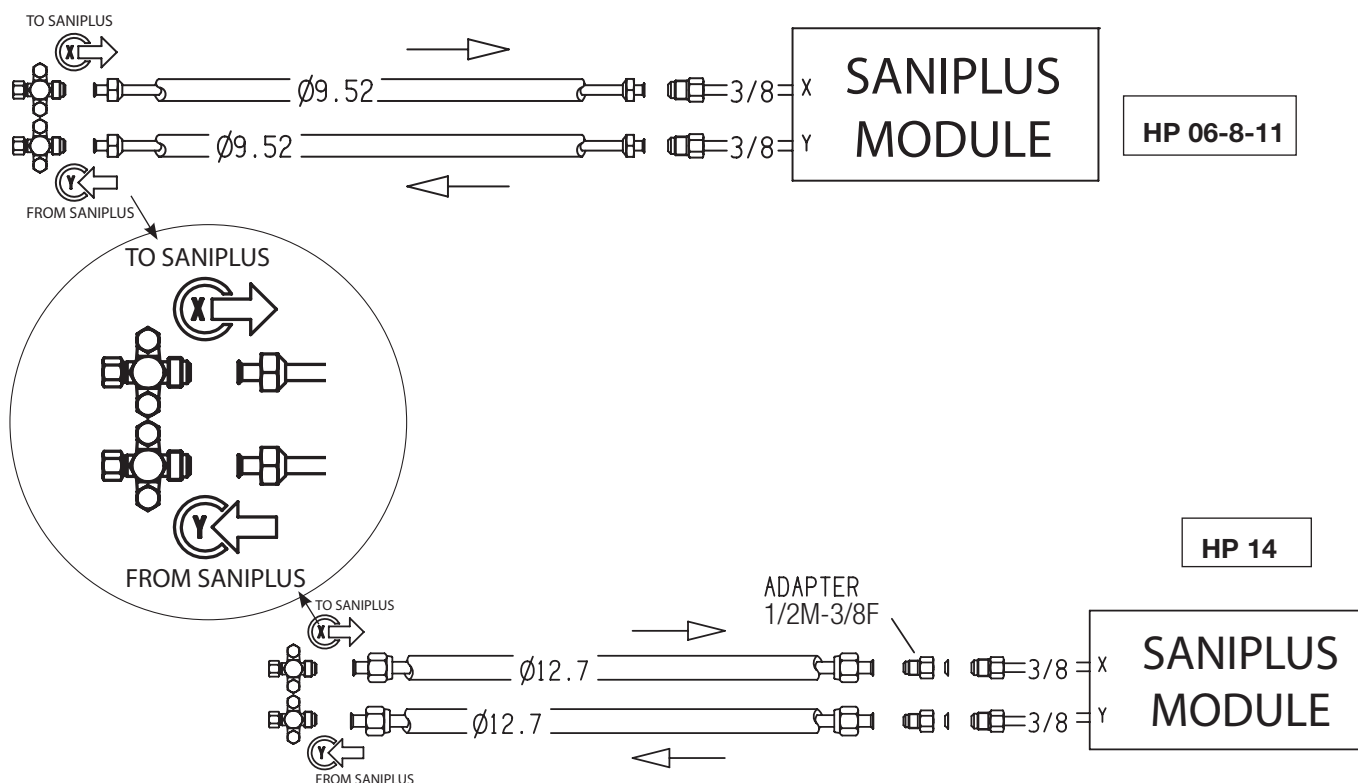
TO SANIPLUS

X

Ø9.52

3/8

X

SANIPLUS MODULE

Ø9.52

3/8

Y

HP 06-8-11

Y

FROM SANIPLUS

TO SANIPLUS

X

Y

FROM SANIPLUS

HP 14

ADAPTER 1/2M-3/8F

TO SANIPLUS

X

Ø12.7

3/8

X

SANIPLUS MODULE

Ø12.7

3/8

Y

Y

FROM SANIPLUS